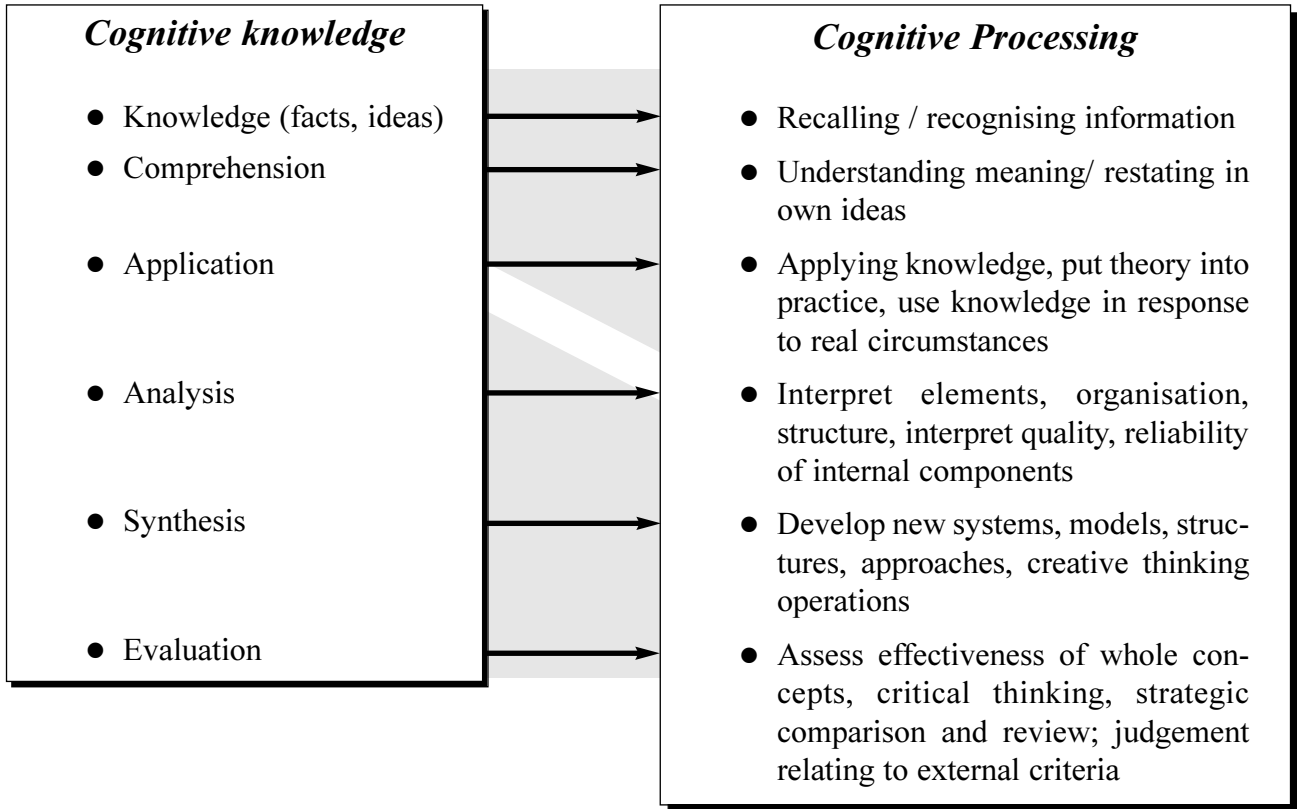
Cognitive knowledge

- Knowledge (facts, ideas)
- Comprehension
- Application
- Analysis
- Synthesis
- Evaluation

Cognitive Processing

- Recalling / recognising information
- Understanding meaning/ restating in own ideas
- Applying knowledge, put theory into practice, use knowledge in response to real circumstances
- Interpret elements, organisation, structure, interpret quality, reliability of internal components
- Develop new systems, models, structures, approaches, creative thinking operations
- Assess effectiveness of whole concepts, critical thinking, strategic comparison and review; judgement relating to external criteria